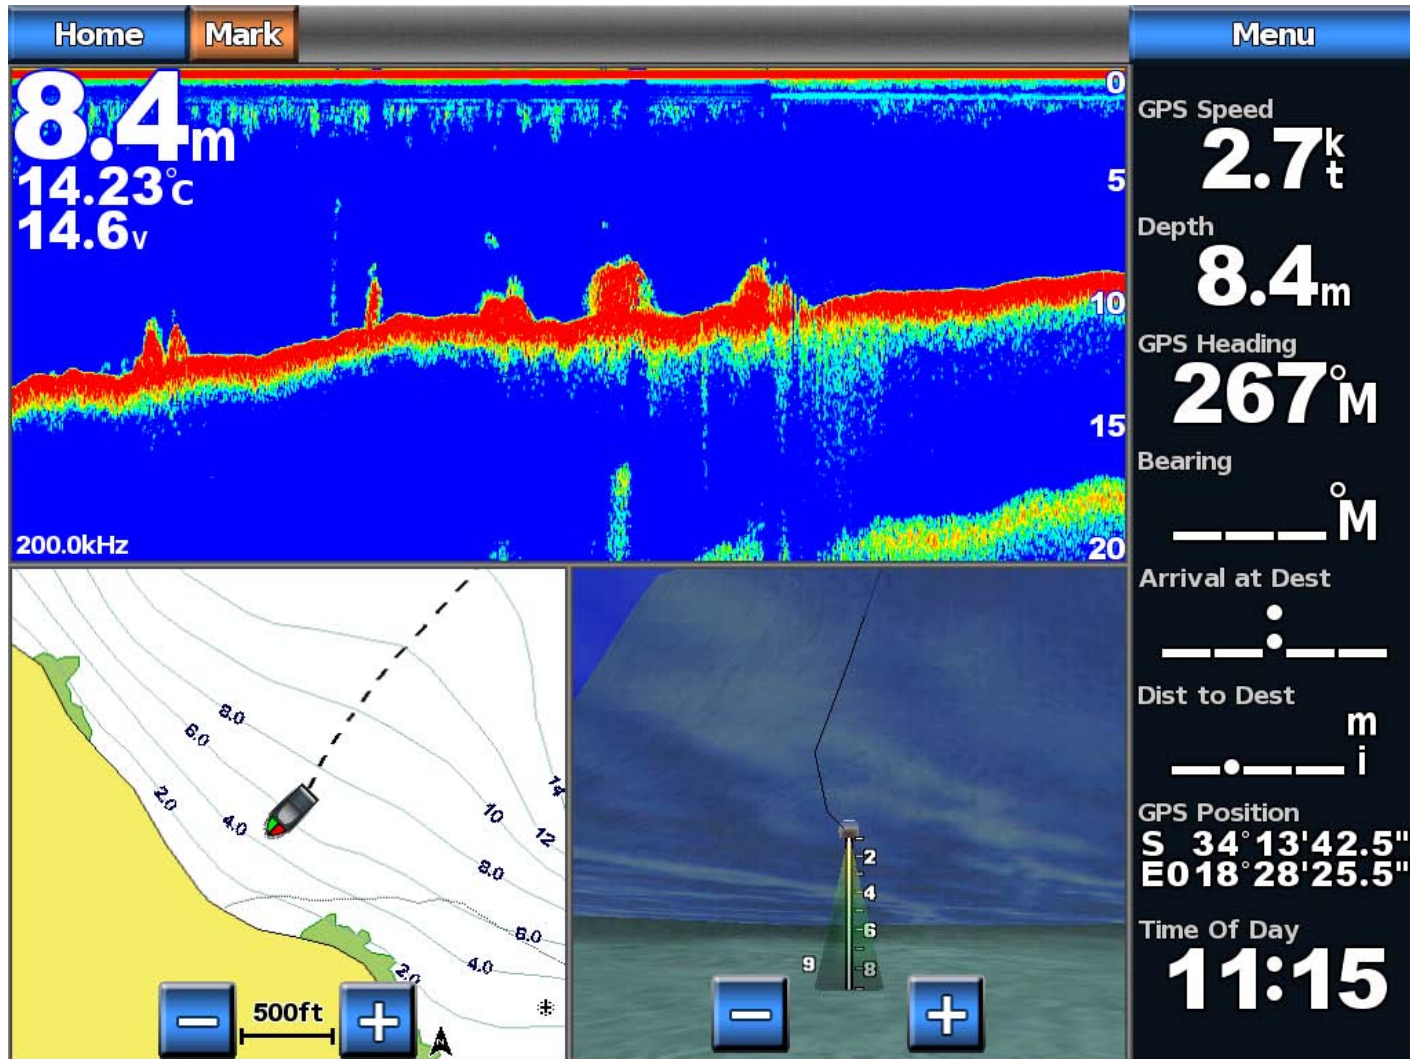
Home
Mark
Menu

8.4m
14.23°C
14.6V
0
5
10
15
20
200.0kHz

GPS Speed
2.7kt
Depth
8.4m
GPS Heading
267°M
Bearing
___°M
Arrival at Dest
__:__
Dist to Dest
_._ __mi
GPS Position
S 34°13'42.5"
E018°28'25.5"
Time Of Day
11:15

8.0
6.0
2.0
4.0
14
10
12
8.0
6.0
4.0
2.0
500ft

2
4
6
8
9